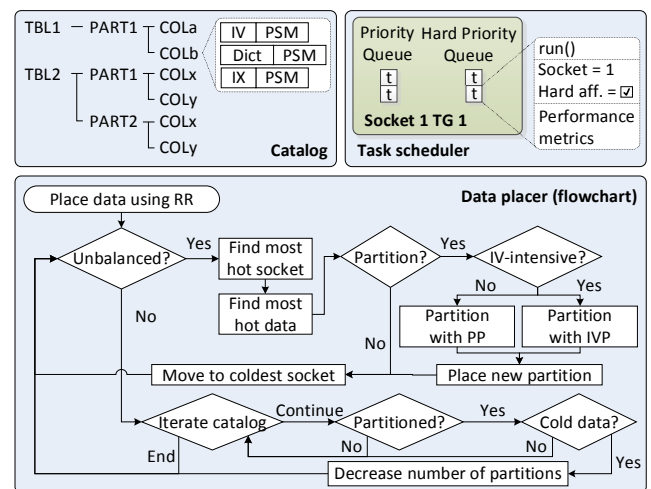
TBL1 — PART1 — COLa
COLb
IV | PSM
Dict | PSM
IX | PSM
TBL2 — PART1 — COLx
COLy
PART2 — COLx
COLy
Catalog

Priority Queue
Hard Priority Queue
t
t
t
t
Socket 1 TG 1
run()
Socket = 1
Hard aff. = ☑
Performance metrics
Task scheduler

Place data using RR
Data placer (flowchart)
Unbalanced?
Yes
Find most hot socket
Find most hot data
Partition?
Yes
IV-intensive?
No
Yes
No
Partition with PP
Partition with IVP
No
Move to coldest socket
Place new partition
Iterate catalog
Continue
Partitioned?
Yes
Cold data?
No
No
End
Decrease number of partitions
Yes